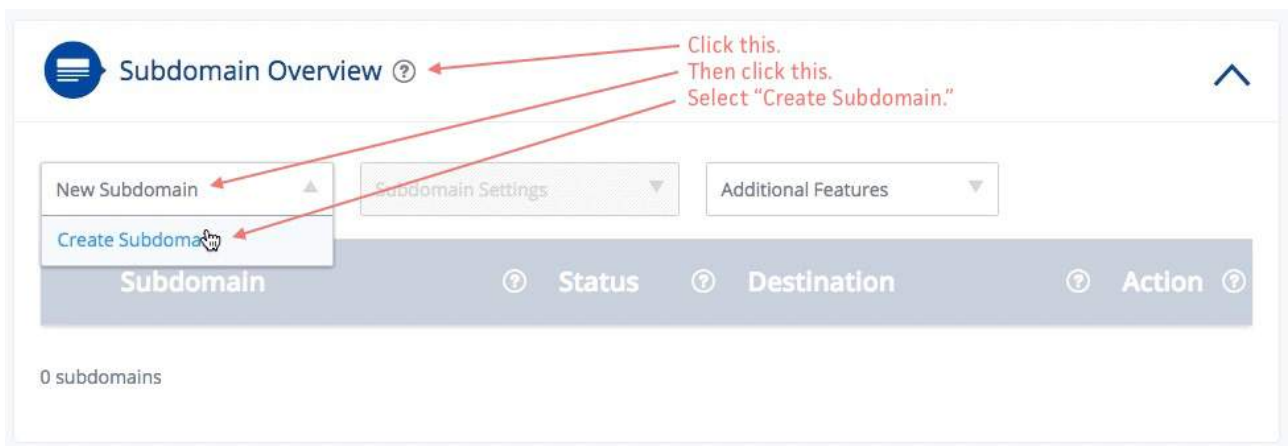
Subdomain Overview ⓘ

Click this.
Then click this.
Select "Create Subdomain."

New Subdomain

Subdomain Settings

Additional Features

Create Subdoma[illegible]

| Subdomain ⓘ | Status ⓘ | Destination ⓘ | Action ⓘ |
|---|---|---|---|

0 subdomains